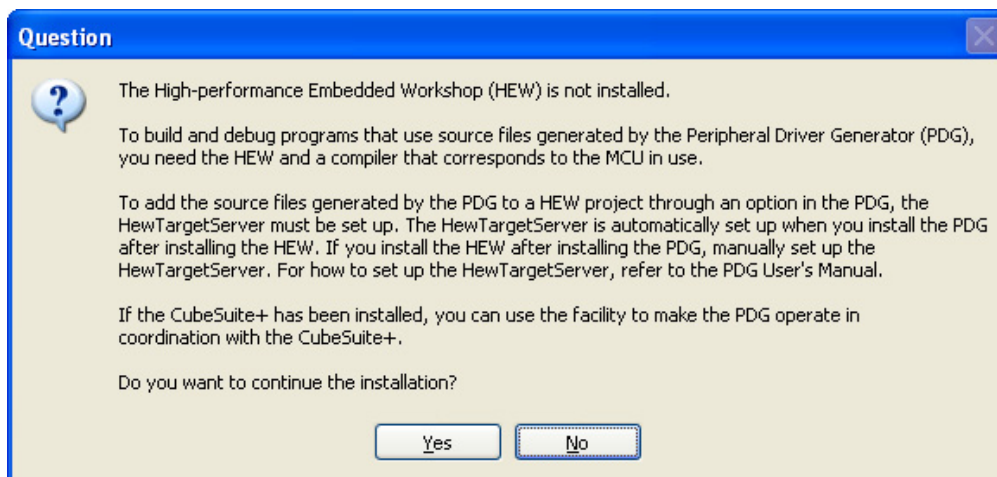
Question

The High-performance Embedded Workshop (HEW) is not installed.

To build and debug programs that use source files generated by the Peripheral Driver Generator (PDG), you need the HEW and a compiler that corresponds to the MCU in use.

To add the source files generated by the PDG to a HEW project through an option in the PDG, the HewTargetServer must be set up. The HewTargetServer is automatically set up when you install the PDG after installing the HEW. If you install the HEW after installing the PDG, manually set up the HewTargetServer. For how to set up the HewTargetServer, refer to the PDG User's Manual.

If the CubeSuite+ has been installed, you can use the facility to make the PDG operate in coordination with the CubeSuite+.

Do you want to continue the installation?

Yes No